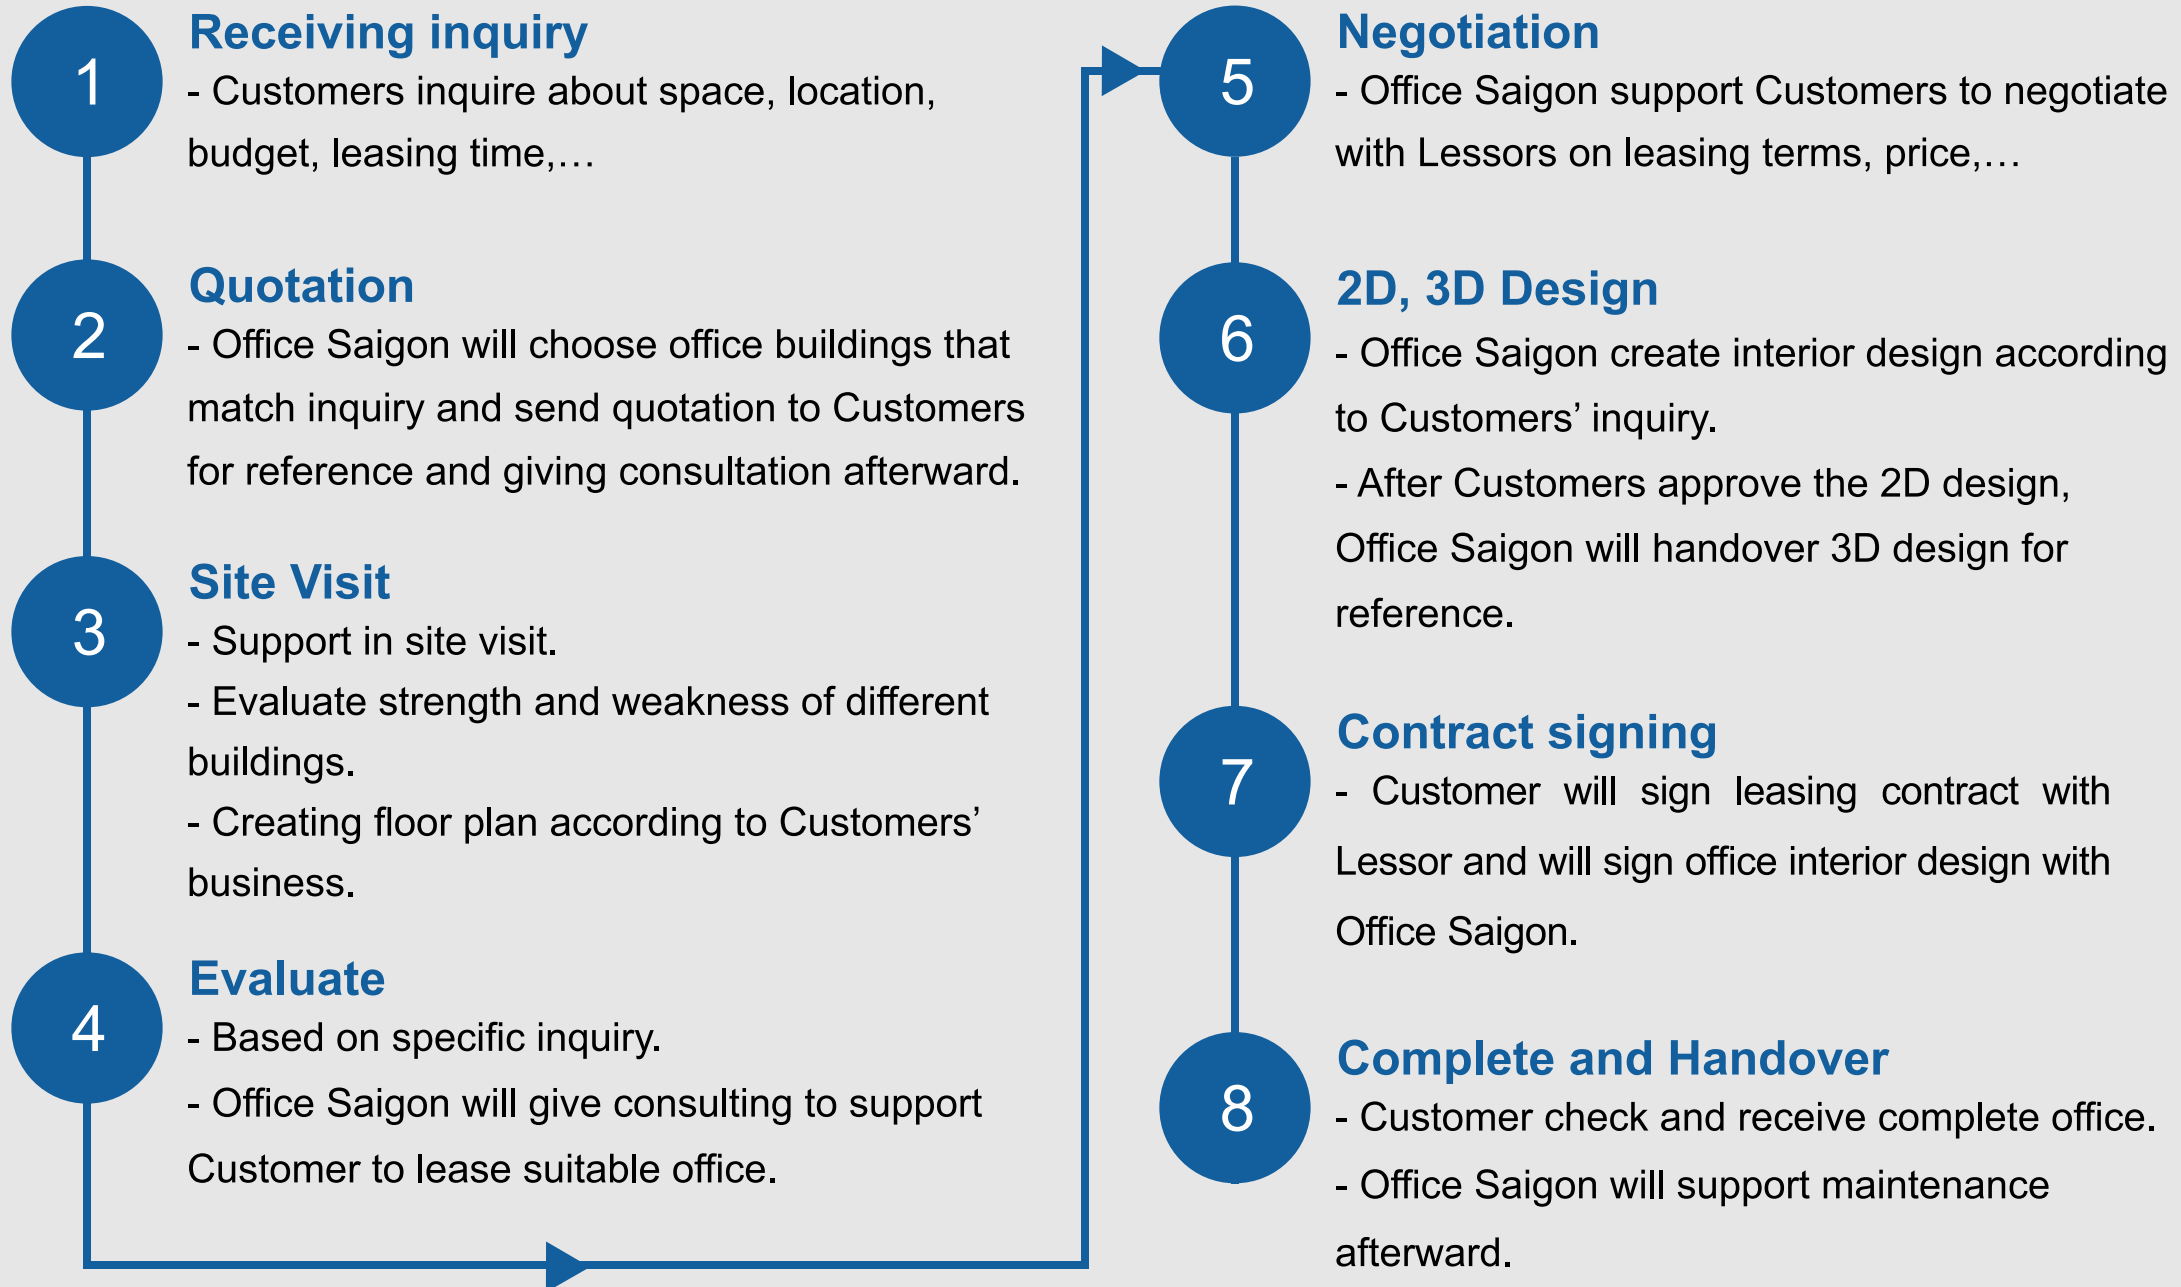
1
Receiving inquiry
- Customers inquire about space, location, budget, leasing time,…

2
Quotation
- Office Saigon will choose office buildings that match inquiry and send quotation to Customers for reference and giving consultation afterward.

3
Site Visit
- Support in site visit.
- Evaluate strength and weakness of different buildings.
- Creating floor plan according to Customers' business.

4
Evaluate
- Based on specific inquiry.
- Office Saigon will give consulting to support Customer to lease suitable office.

5
Negotiation
- Office Saigon support Customers to negotiate with Lessors on leasing terms, price,…

6
2D, 3D Design
- Office Saigon create interior design according to Customers' inquiry.
- After Customers approve the 2D design, Office Saigon will handover 3D design for reference.

7
Contract signing
- Customer will sign leasing contract with Lessor and will sign office interior design with Office Saigon.

8
Complete and Handover
- Customer check and receive complete office.
- Office Saigon will support maintenance afterward.